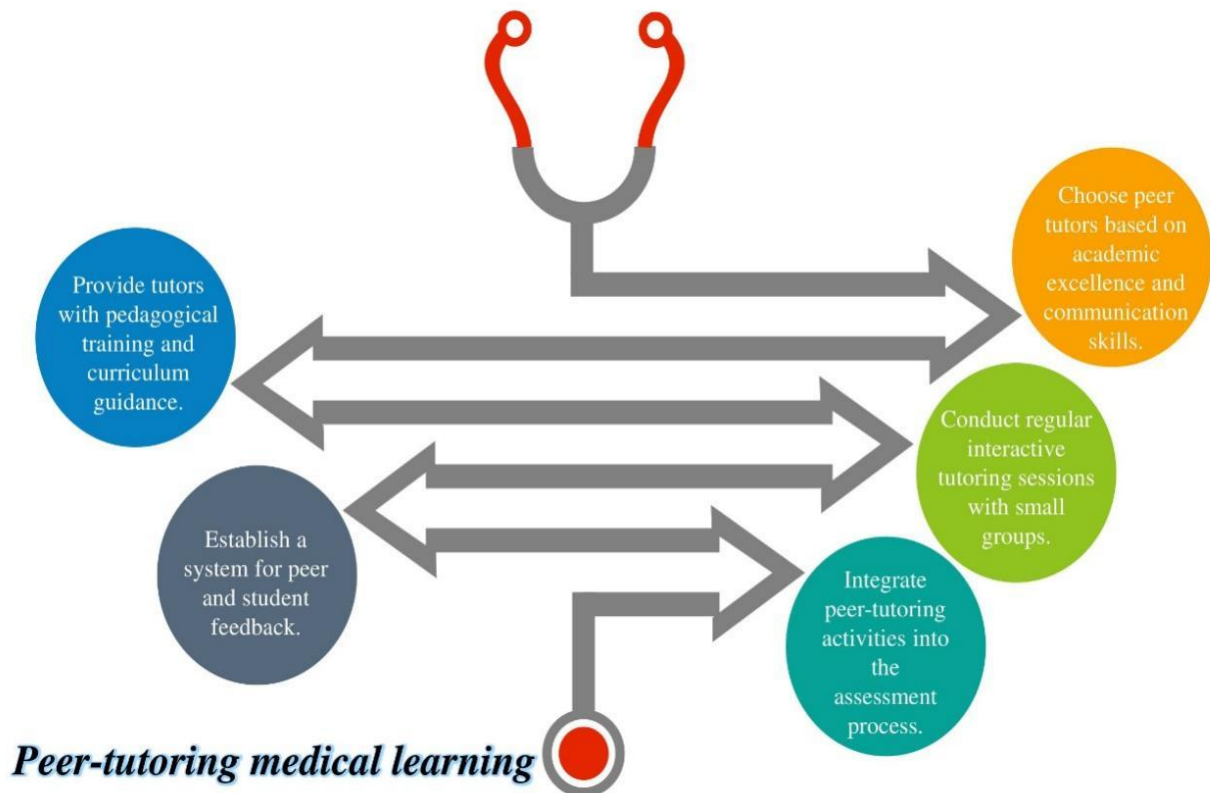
Choose peer tutors based on academic excellence and communication skills.

Provide tutors with pedagogical training and curriculum guidance.

Conduct regular interactive tutoring sessions with small groups.

Establish a system for peer and student feedback.

Integrate peer-tutoring activities into the assessment process.

Peer-tutoring medical learning